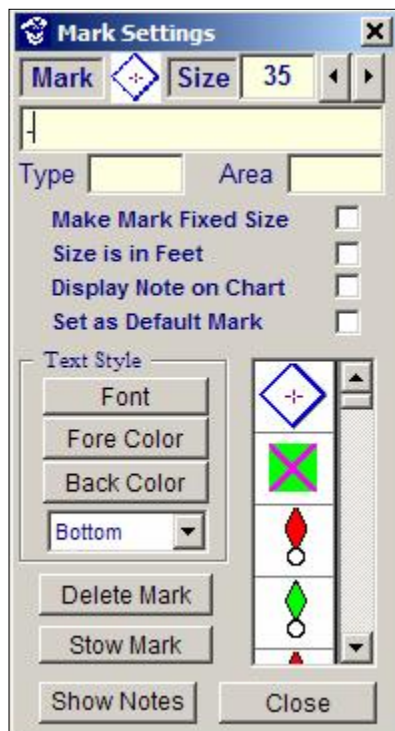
Mark Settings

Mark Size 35

Type Area

Make Mark Fixed Size
Size is in Feet
Display Note on Chart
Set as Default Mark

Text Style
Font
Fore Color
Back Color
Bottom

Delete Mark
Stow Mark
Show Notes
Close